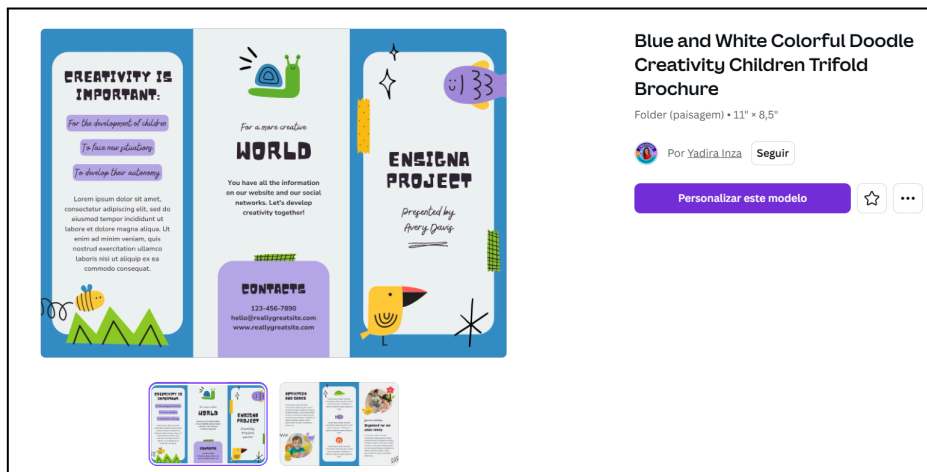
CREATIVITY IS IMPORTANT:

For the development of children

To face new situations

To develop their autonomy

Lorem ipsum dolor sit amet, consectetur adipiscing elit, sed do eiusmod tempor incididunt ut labore et dolore magna aliqua. Ut enim ad minim veniam, quis nostrud exercitation ullamco laboris nisi ut aliquip ex ea commodo consequat.

For a more creative

WORLD

You have all the information on our website and our social networks. Let's develop creativity together!

CONTACTS

123-456-7890
hello@reallygreatsite.com
www.reallygreatsite.com

ENSIGNA PROJECT

Presented by
Avery Davis

Blue and White Colorful Doodle Creativity Children Trifold Brochure

Folder (paisagem) • 11" × 8,5"

Por Yadira Inza

Seguir

Personalizar este modelo